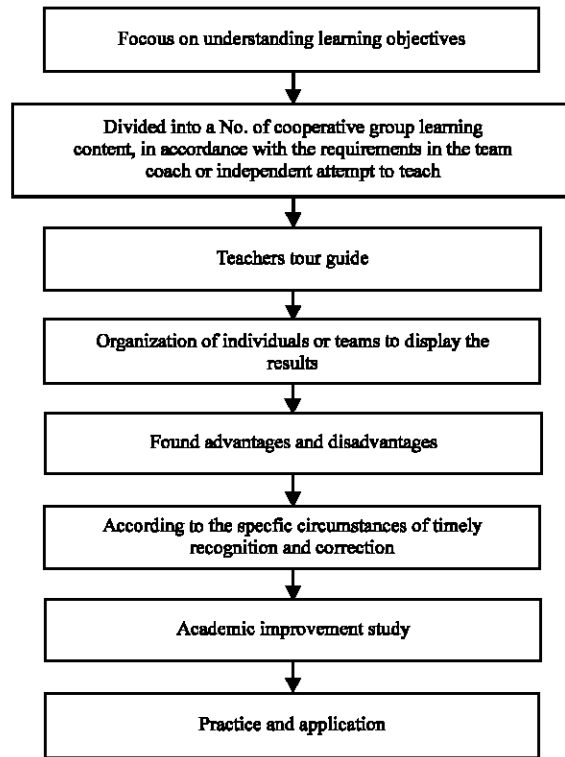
Focous on understanding learning objectives

Divided into a No. of cooperative group learning content, in accordance with the requirements in the team coach or independent attempt to teach

Teachers tour guide

Organization of individuals or teams to display the results

Found advantages and disadvantages

According to the specfic circumstances of timely recognition and correction

Academic improvement study

Practice and application